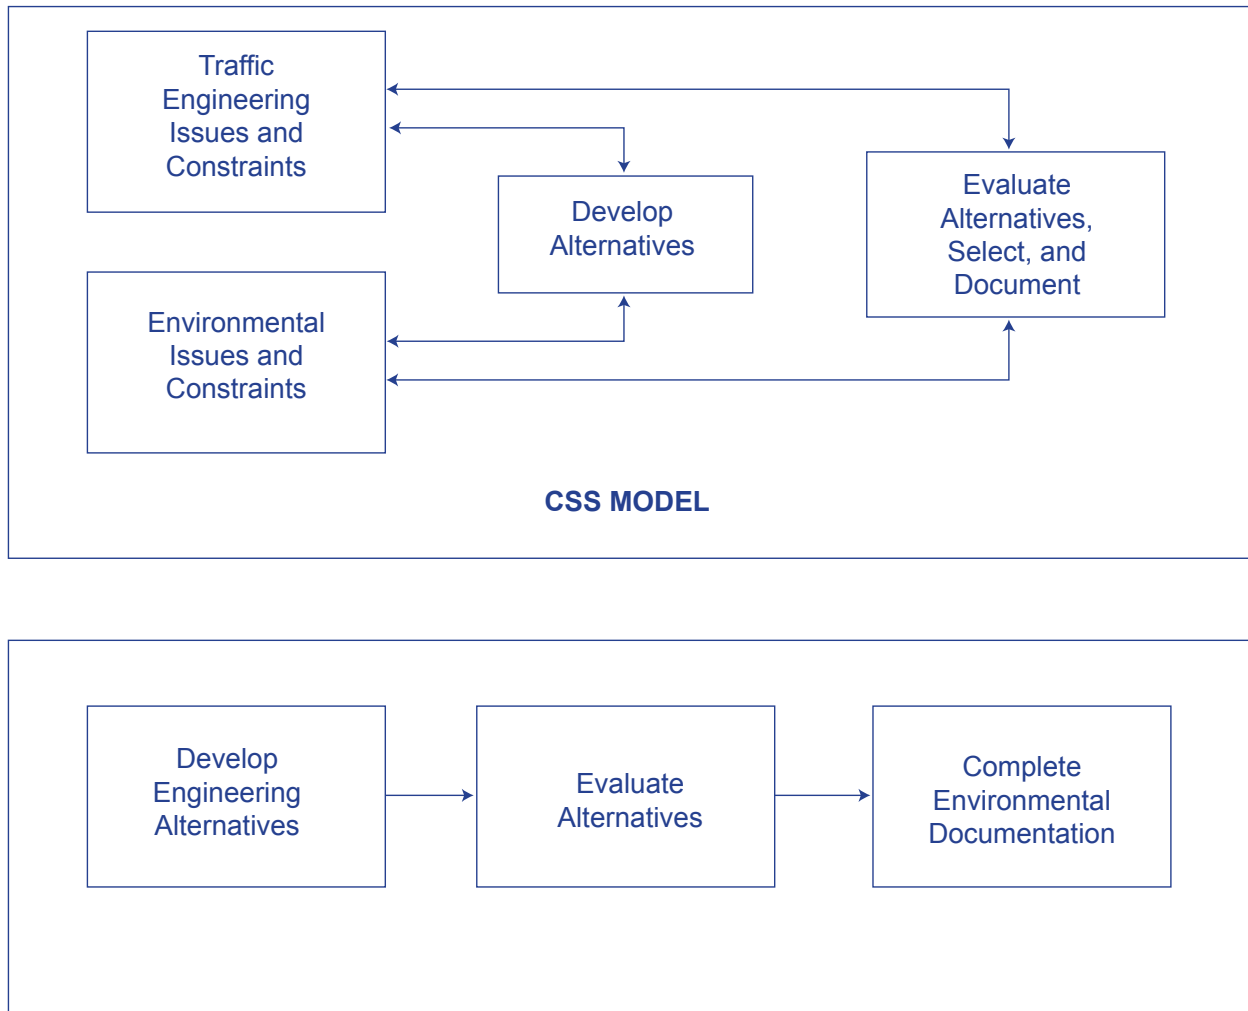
Traffic Engineering Issues and Constraints

Develop Alternatives

Evaluate Alternatives, Select, and Document

Environmental Issues and Constraints

CSS MODEL

Develop Engineering Alternatives

Evaluate Alternatives

Complete Environmental Documentation